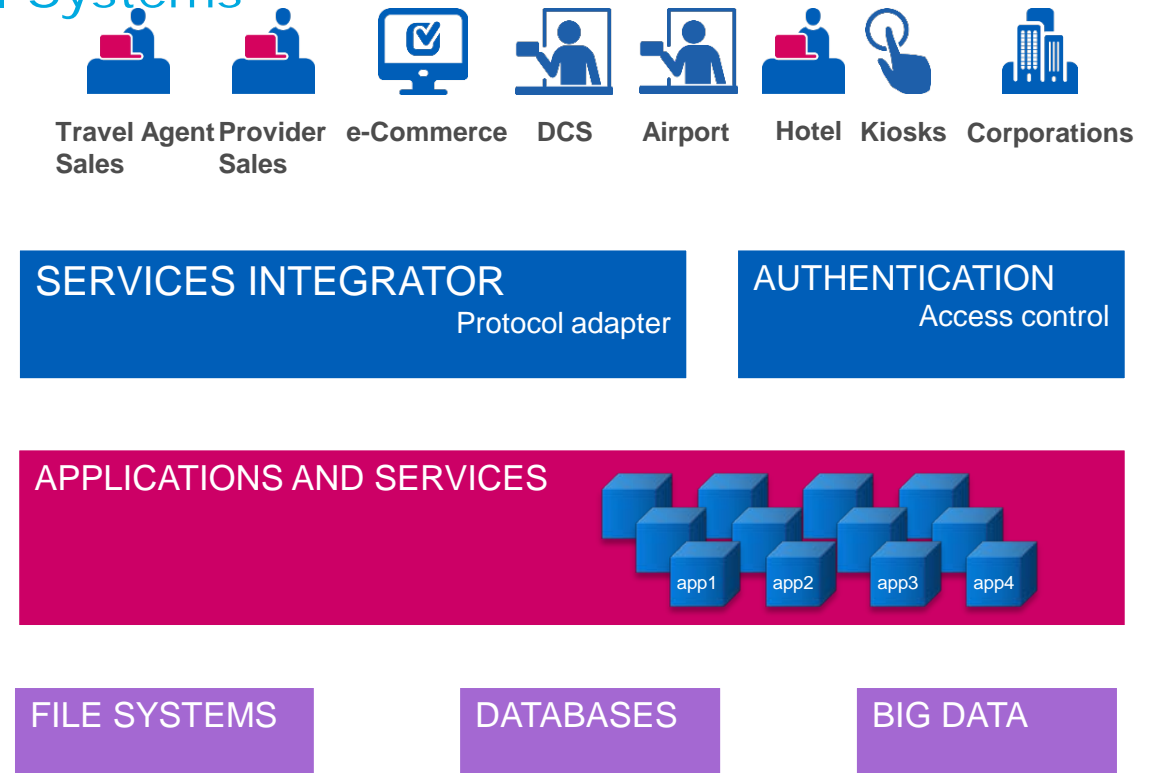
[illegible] Systems

Travel Agent Sales
Provider Sales
e-Commerce
DCS
Airport
Hotel
Kiosks
Corporations

SERVICES INTEGRATOR
Protocol adapter

AUTHENTICATION
Access control

APPLICATIONS AND SERVICES
app1
app2
app3
app4

FILE SYSTEMS
DATABASES
BIG DATA